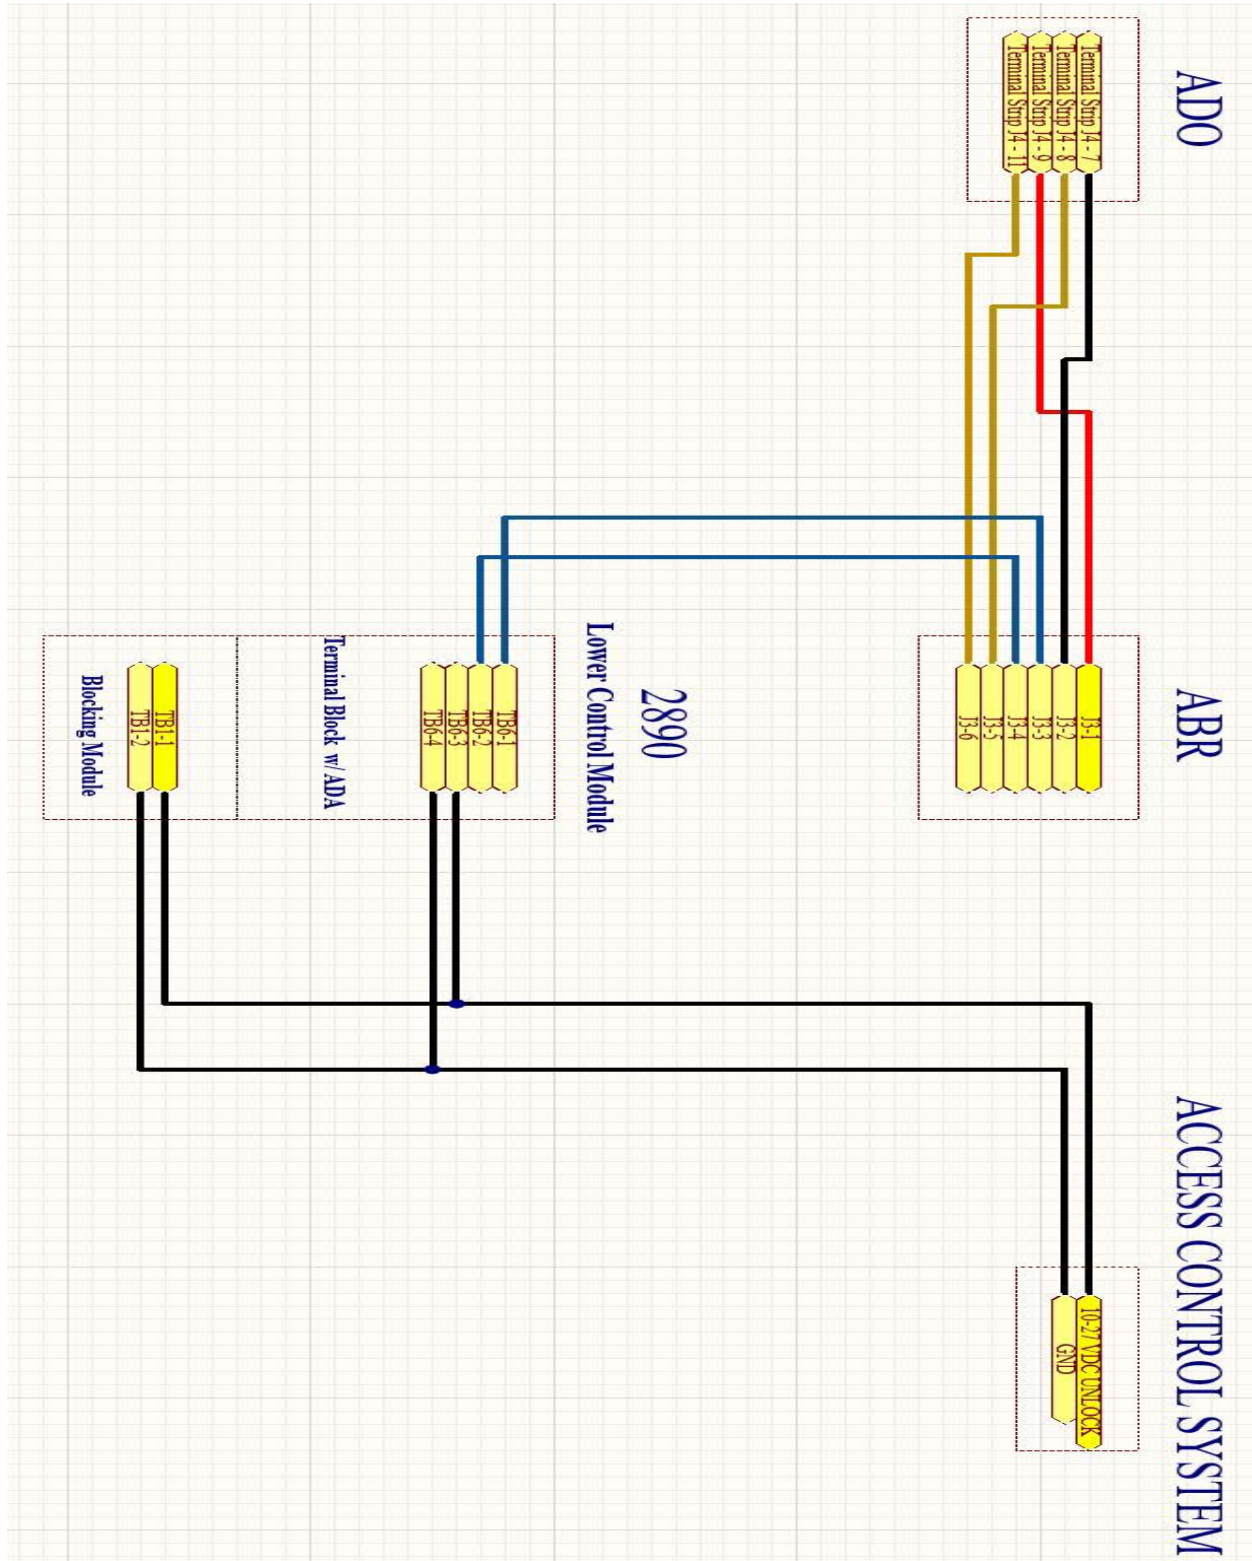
ADO

Terminal Strip J4 - 7
Terminal Strip J4 - 8
Terminal Strip J4 - 9
Terminal Strip J4 - 11

ABR

J3-1
J3-2
J3-3
J3-4
J3-5
J3-6

2890
Lower Control Module

TB6-1
TB6-2
TB6-3
TB6-4

Terminal Block w/ ADA

TB1-1
TB1-2

Blocking Module

ACCESS CONTROL SYSTEM

10-27 VDC UNLOCK
GND